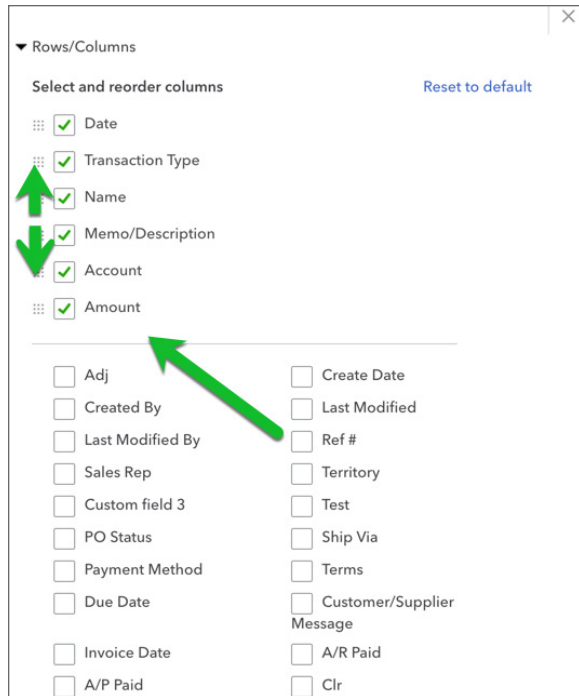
Rows/Columns

Select and reorder columns

Reset to default

Date

Transaction Type

Name

Memo/Description

Account

Amount

Adj

Created By

Last Modified By

Sales Rep

Custom field 3

PO Status

Payment Method

Due Date

Invoice Date

A/P Paid

Create Date

Last Modified

Ref #

Territory

Test

Ship Via

Terms

Customer/Supplier Message

A/R Paid

Clr